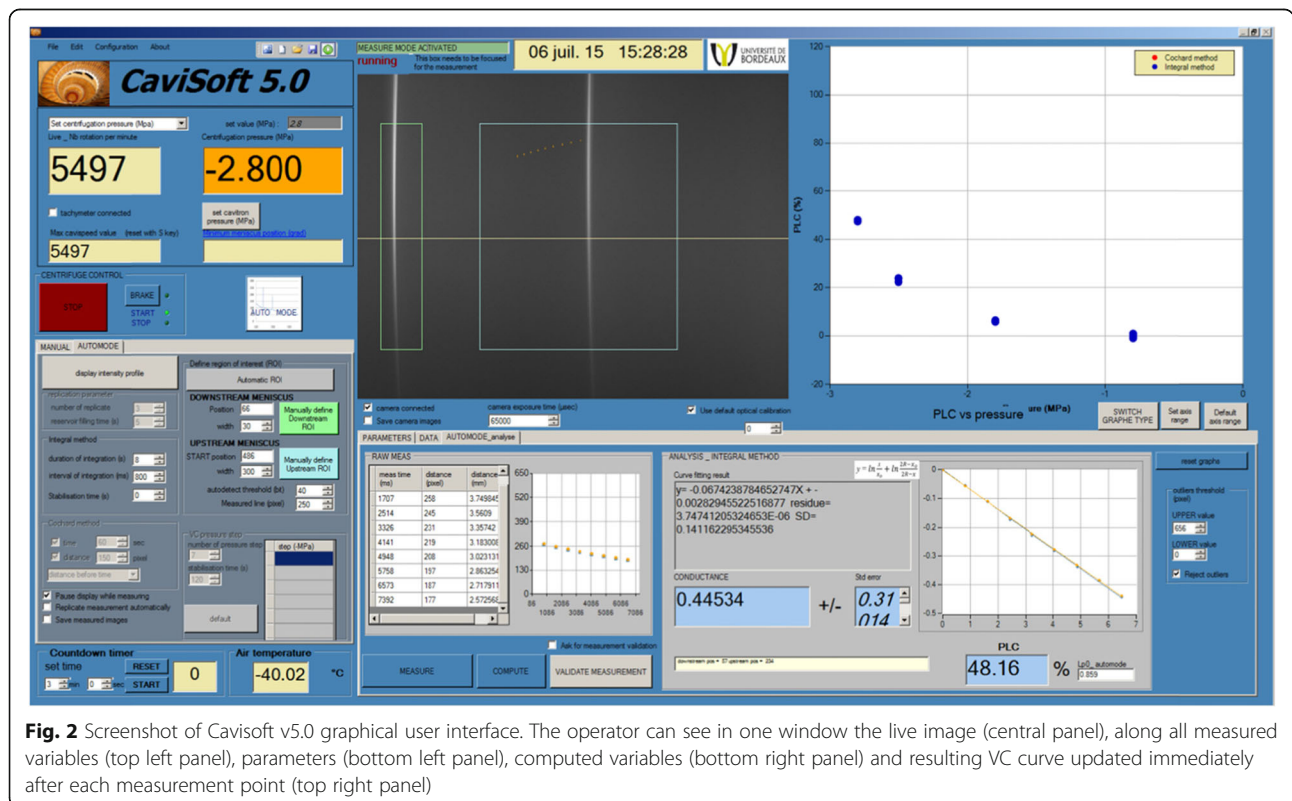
File Edit Configuration About

CaviSoft 5.0

Set centrifugation pressure (Mpa)
set value (MPa) 2.8
Live _ Nb rotation per minute
Centrifugation pressure (MPa)

5497

-2.800

tachymeter connected
set cavitron pressure (MPa)
Max cavispeed value (reset with S key)
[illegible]

5497

CENTRIFUGE CONTROL
STOP
BRAKE
START
STOP
AUTO MODE

MANUAL AUTOMODE
display intensity profile
replication parameter
number of replicate 3
reservoir filling time (s) 5
Integral method
duration of integration (s) 8
interval of integration (ms) 800
Stabilisation time (s) 0
Cochard method
time 60 sec
distance 150 pixel
distance before time
Pause display while measuring
Replicate measurement automatically
Save measured images

Define region of interest (ROI)
Automatic ROI
DOWNSTREAM MENISCUS
Position 66
width 30
Manually define Downstream ROI
UPSTREAM MENISCUS
START position 486
width 300
Manually define Upstream ROI
autodetect threshold (bit) 40
Measured line (pixel) 250
VC pressure step
number of pressure step 7
stabilisation time (s) 120
step (MPa)
default

Countdown timer
set time
RESET
START
3 min 0 sec
0

Air temperature
-40.02 °C

MEASURE MODE ACTIVATED
running
This box needs to be focused for the measurement
06 juil. 15 15:28:28
UNIVERSITÉ DE BORDEAUX

camera connected
Save camera images
camera exposure time (µsec)
65000
Use default optical calibration
0

PARAMETERS DATA AUTOMODE_analyse
RAW MEAS

| meas time (ms) | distance (pixel) | distance (mm) |
|---|---|---|
| 1707 | 258 | 3.749845 |
| 2514 | 245 | 3.5609 |
| 3326 | 231 | 3.35742 |
| 4141 | 219 | 3.183008 |
| 4948 | 208 | 3.023131 |
| 5758 | 157 | 2.863254 |
| 6573 | 187 | 2.717911 |
| 7392 | 177 | 2.572568 |

650 520 390 260 130 0
86 1086 2086 3086 4086 5086 6086 7086

Ask for measurement validation
MEASURE
COMPUTE
VALIDATE MEASUREMENT

ANALYSIS _ INTEGRAL METHOD
Curve fitting result
$y = ln\frac{L}{r_0} + ln\frac{2R-r_0}{2R-r}$
y= -0.0674238784652747X + -0.00282945522516877 residue= 3.74741205324653E-06 SD= 0.141162295345536
0 -0.1 -0.2 -0.3 -0.4 -0.5
0 1 2 3 4 5 6 7
CONDUCTANCE
0.44534
+/-
Std error
0.31 014
downstream pos = 57 upstream pos = 234
PLC
48.16 %
Lp0_automode
0.859

Cochard method
Integral method
120 100 80 60 40 20 0 -20
PLC (%)
-3 -2 -1 0
PLC vs pressure ure (MPa)
SWITCH GRAPHE TYPE
Set axis range
Default axis range
reset graphs
outliers threshold (pixel)
UPPER value 656
LOWER value 0
Reject outliers

Fig. 2 Screenshot of Cavisoft v5.0 graphical user interface. The operator can see in one window the live image (central panel), along all measured variables (top left panel), parameters (bottom left panel), computed variables (bottom right panel) and resulting VC curve updated immediately after each measurement point (top right panel)